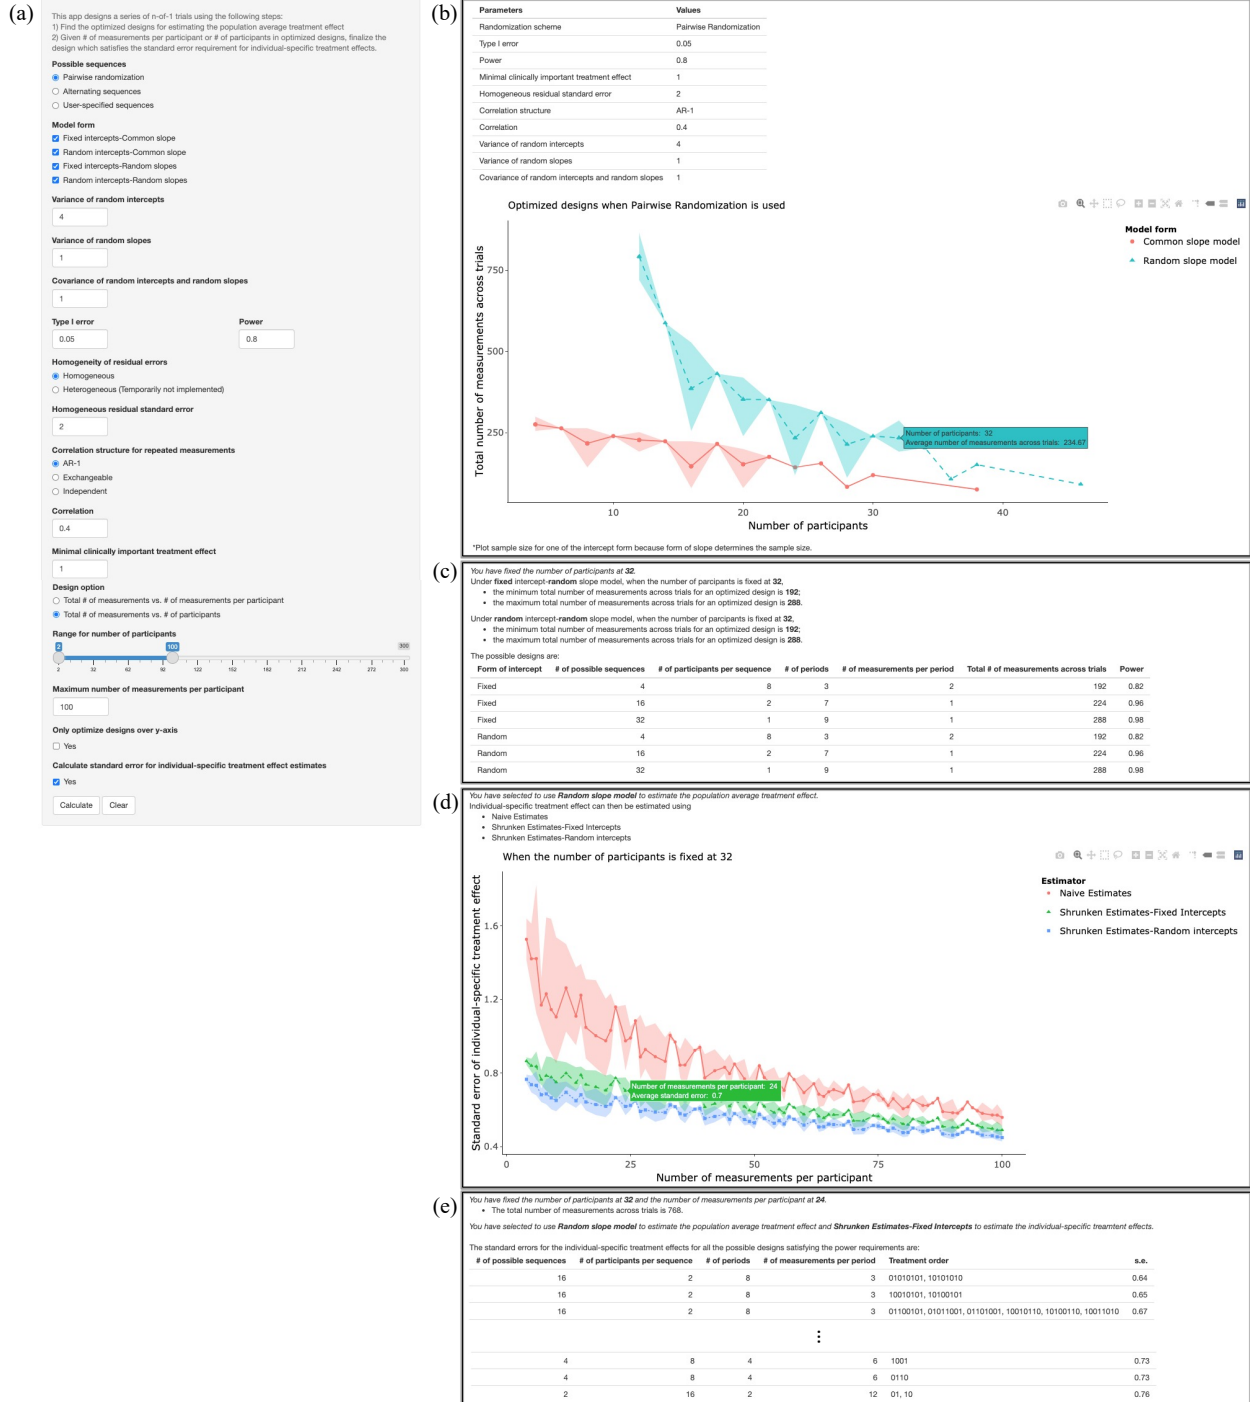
(a)

This app designs a series of n-of-1 trials using the following steps:
1) Find the optimized designs for estimating the population average treatment effect
2) Given # of measurements per participant or # of participants in optimized designs, finalize the design which satisfies the standard error requirement for individual-specific treatment effects.

Possible sequences
Pairwise randomization
Alternating sequences
User-specified sequences

Model form
Fixed intercepts-Common slope
Random intercepts-Common slope
Fixed intercepts-Random slopes
Random intercepts-Random slopes

Variance of random intercepts
4

Variance of random slopes
1

Covariance of random intercepts and random slopes
1

Type I error
0.05

Power
0.8

Homogeneity of residual errors
Homogeneous
Heterogeneous (Temporarily not implemented)

Homogeneous residual standard error
2

Correlation structure for repeated measurements
AR-1
Exchangeable
Independent

Correlation
0.4

Minimal clinically important treatment effect
1

Design option
Total # of measurements vs. # of measurements per participant
Total # of measurements vs. # of participants

Range for number of participants
2 100 300
2 32 62 92 122 152 182 212 242 272 300

Maximum number of measurements per participant
100

Only optimize designs over y-axis
Yes

Calculate standard error for individual-specific treatment effect estimates
Yes

Calculate Clear

(b)

| Parameters | Values |
|---|---|
| Randomization scheme | Pairwise Randomization |
| Type I error | 0.05 |
| Power | 0.8 |
| Minimal clinically important treatment effect | 1 |
| Homogeneous residual standard error | 2 |
| Correlation structure | AR-1 |
| Correlation | 0.4 |
| Variance of random intercepts | 4 |
| Variance of random slopes | 1 |
| Covariance of random intercepts and random slopes | 1 |

Optimized designs when Pairwise Randomization is used

Model form
Common slope model
Random slope model

Total number of measurements across trials
750
500
250
10 20 30 40
Number of participants
Number of participants: 32
Average number of measurements across trials: 234.67

*Plot sample size for one of the intercept form because form of slope determines the sample size.

(c)

You have fixed the number of participants at 32.
Under fixed intercept-random slope model, when the number of parcipants is fixed at 32,
• the minimum total number of measurements across trials for an optimized design is 192;
• the maximum total number of measurements across trials for an optimized design is 288.
Under random intercept-random slope model, when the number of parcipants is fixed at 32,
• the minimum total number of measurements across trials for an optimized design is 192;
• the maximum total number of measurements across trials for an optimized design is 288.

The possible designs are:

| Form of intercept | # of possible sequences | # of participants per sequence | # of periods | # of measurements per period | Total # of measurements across trials | Power |
|---|---|---|---|---|---|---|
| Fixed | 4 | 8 | 3 | 2 | 192 | 0.82 |
| Fixed | 16 | 2 | 7 | 1 | 224 | 0.96 |
| Fixed | 32 | 1 | 9 | 1 | 288 | 0.98 |
| Random | 4 | 8 | 3 | 2 | 192 | 0.82 |
| Random | 16 | 2 | 7 | 1 | 224 | 0.96 |
| Random | 32 | 1 | 9 | 1 | 288 | 0.98 |

(d)

You have selected to use Random slope model to estimate the population average treatment effect.
Individual-specific treatment effect can then be estimated using
• Naive Estimates
• Shrunken Estimates-Fixed Intercepts
• Shrunken Estimates-Random intercepts

When the number of participants is fixed at 32

Estimator
Naive Estimates
Shrunken Estimates-Fixed Intercepts
Shrunken Estimates-Random intercepts

Standard error of individual-specific treatment effect
1.6
1.2
0.8
0.4
0 25 50 75 100
Number of measurements per participant
Number of measurements per participant: 24
Average standard error: 0.7

(e)

You have fixed the number of participants at 32 and the number of measurements per participant at 24.
• The total number of measurements across trials is 768.
You have selected to use Random slope model to estimate the population average treatment effect and Shrunken Estimates-Fixed Intercepts to estimate the individual-specific treamtent effects.

The standard errors for the individual-specific treatment effects for all the possible designs satisfying the power requirements are:

| # of possible sequences | # of participants per sequence | # of periods | # of measurements per period | Treatment order | s.e. |
|---|---|---|---|---|---|
| 16 | 2 | 8 | 3 | 01010101, 10101010 | 0.64 |
| 16 | 2 | 8 | 3 | 10010101, 10100101 | 0.65 |
| 16 | 2 | 8 | 3 | 01100101, 01011001, 01101001, 10010110, 10100110, 10011010 | 0.67 |
| ⋮ | | | | | |
| 4 | 8 | 4 | 6 | 1001 | 0.73 |
| 4 | 8 | 4 | 6 | 0110 | 0.73 |
| 2 | 16 | 2 | 12 | 01, 10 | 0.76 |